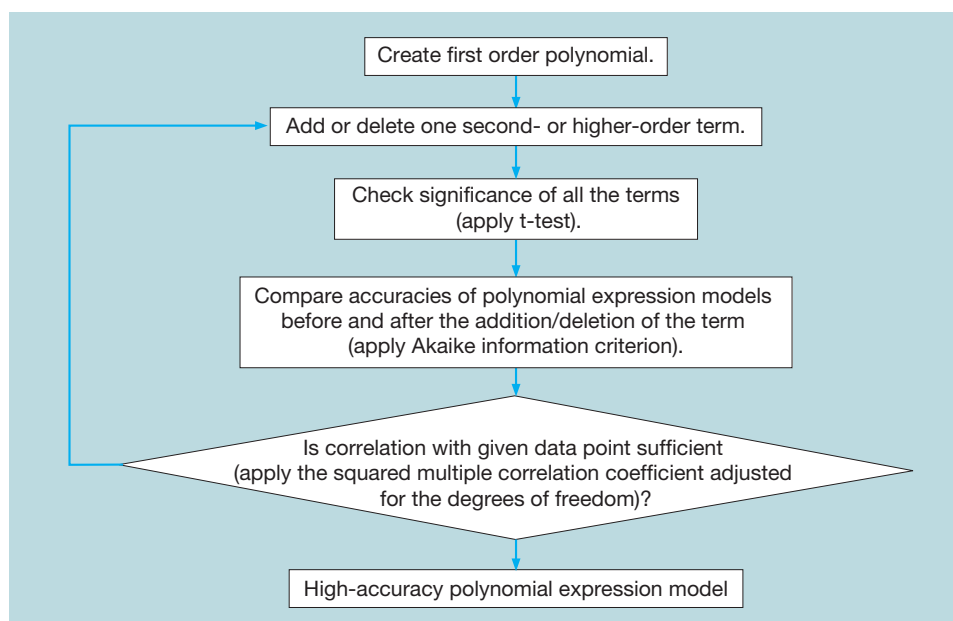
Create first order polynomial.

Add or delete one second- or higher-order term.

Check significance of all the terms (apply t-test).

Compare accuracies of polynomial expression models before and after the addition/deletion of the term (apply Akaike information criterion).

Is correlation with given data point sufficient (apply the squared multiple correlation coefficient adjusted for the degrees of freedom)?

High-accuracy polynomial expression model